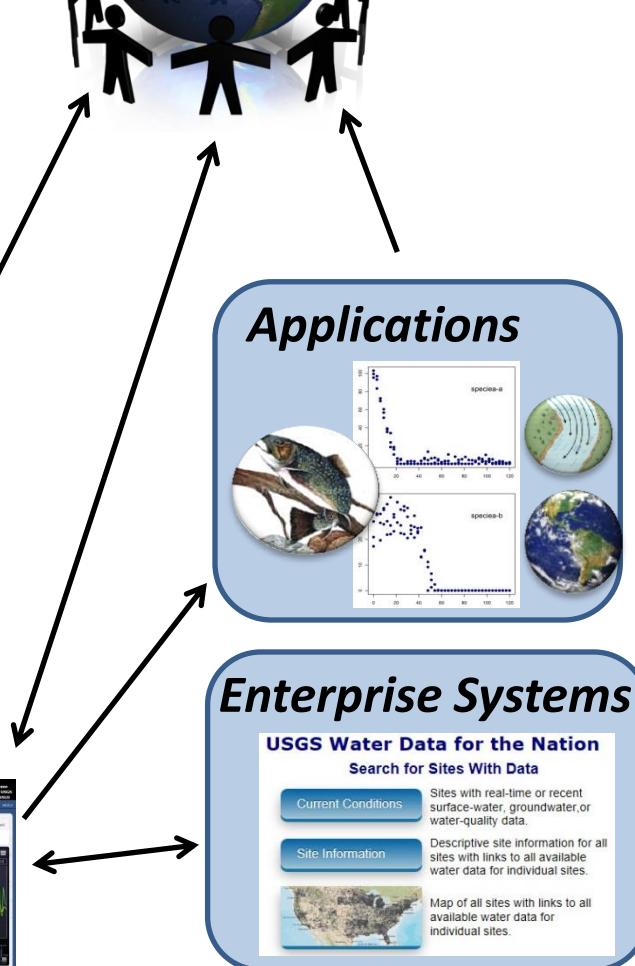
Applications

speciea-a

speciea-b

20 40 60 80 100 120

Enterprise Systems

USGS Water Data for the Nation

Search for Sites With Data

Current Conditions

Sites with real-time or recent surface-water, groundwater,or water-quality data.

Site Information

Descriptive site information for all sites with links to all available water data for individual sites.

Map of all sites with links to all available water data for individual sites.